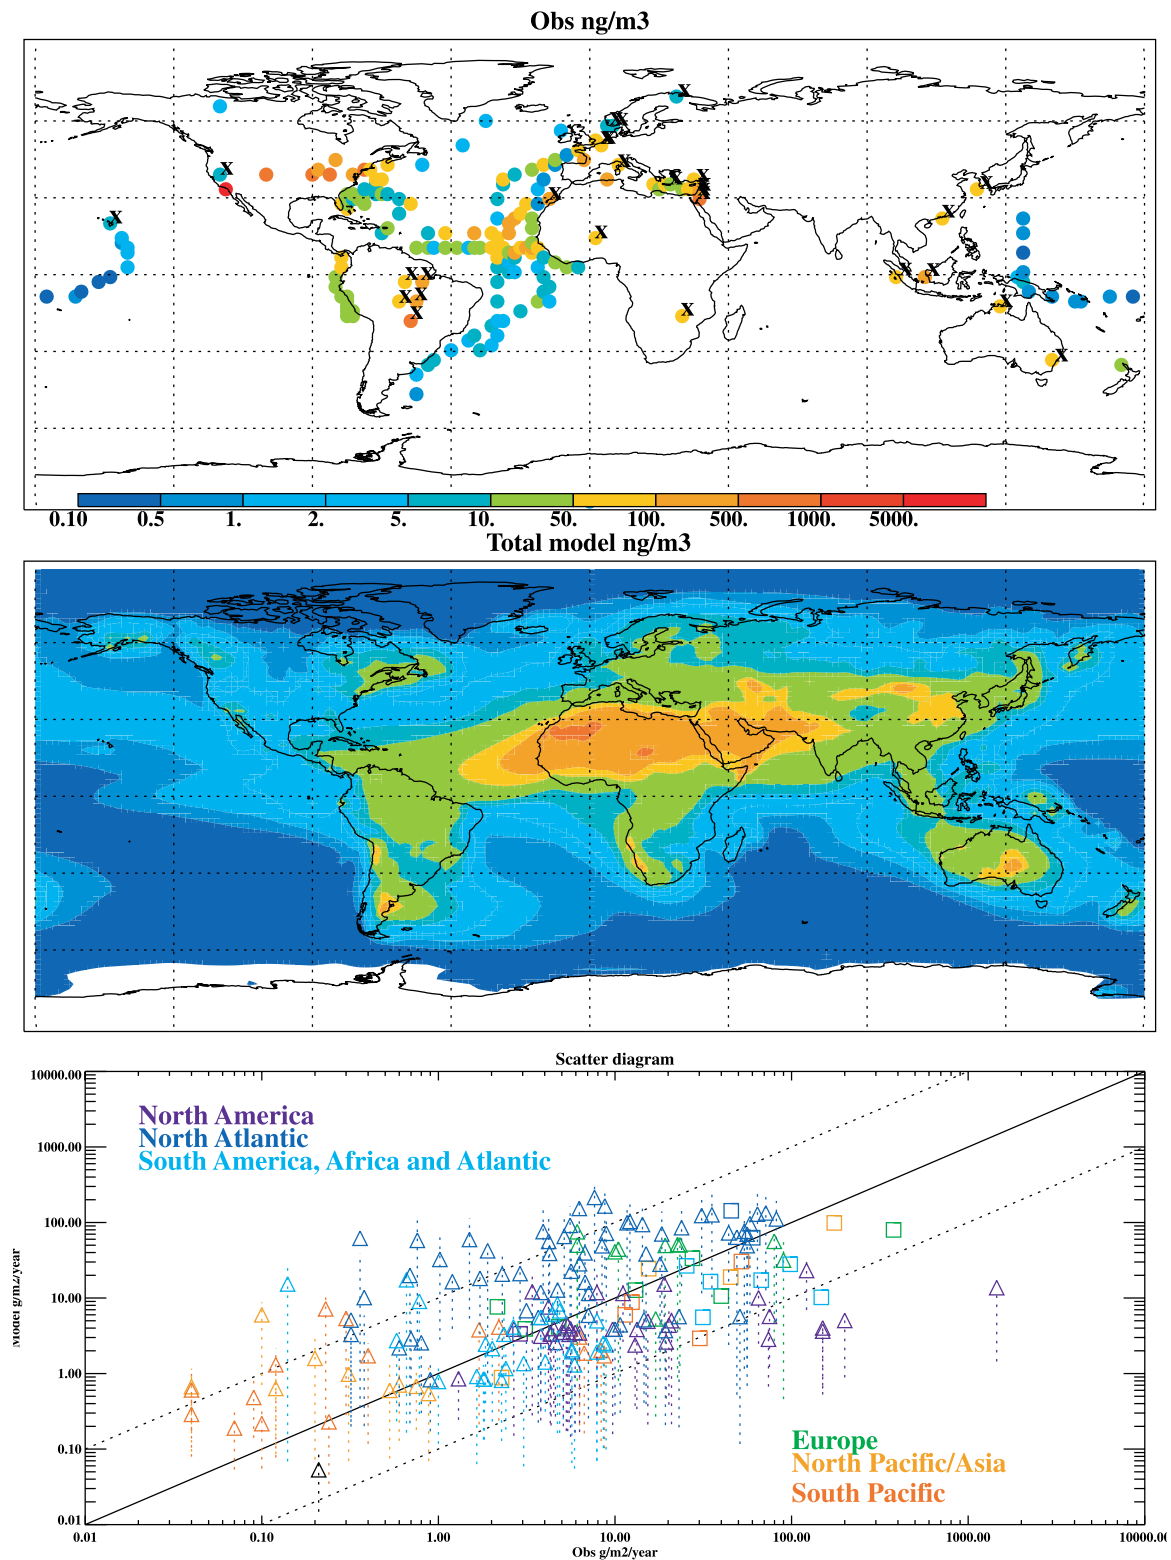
Obs ng/m3

0.10 0.5 1. 2. 5. 10. 50. 100. 500. 1000. 5000.

Total model ng/m3

Scatter diagram

North America
North Atlantic
South America, Africa and Atlantic

Europe
North Pacific/Asia
South Pacific

Model g/m2/year

Obs g/m2/year

10000.00
1000.00
100.00
10.00
1.00
0.10
0.01

0.01 0.10 1.00 10.00 100.00 1000.00 10000.00